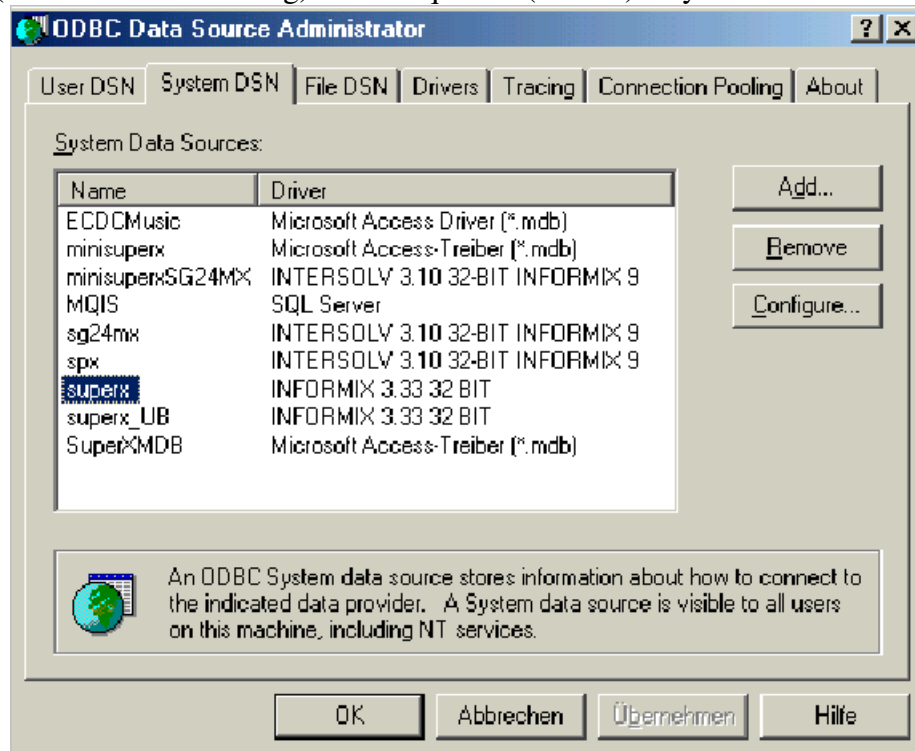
ODBC Data Source Administrator

? X

User DSN | System DSN | File DSN | Drivers | Tracing | Connection Pooling | About

System Data Sources:

| Name | Driver |
|---|---|
| ECDCMusic | Microsoft Access Driver (*.mdb) |
| minisuperx | Microsoft Access-Treiber (*.mdb) |
| minisuperxSG24MX | INTERSOLV 3.10 32-BIT INFORMIX 9 |
| MQIS | SQL Server |
| sg24mx | INTERSOLV 3.10 32-BIT INFORMIX 9 |
| spx | INTERSOLV 3.10 32-BIT INFORMIX 9 |
| superx | INFORMIX 3.33 32 BIT |
| superx_UB | INFORMIX 3.33 32 BIT |
| SuperXMDB | Microsoft Access-Treiber (*.mdb) |

Add...

Remove

Configure...

An ODBC System data source stores information about how to connect to the indicated data provider. A System data source is visible to all users on this machine, including NT services.

OK | Abbrechen | Übernehmen | Hilfe